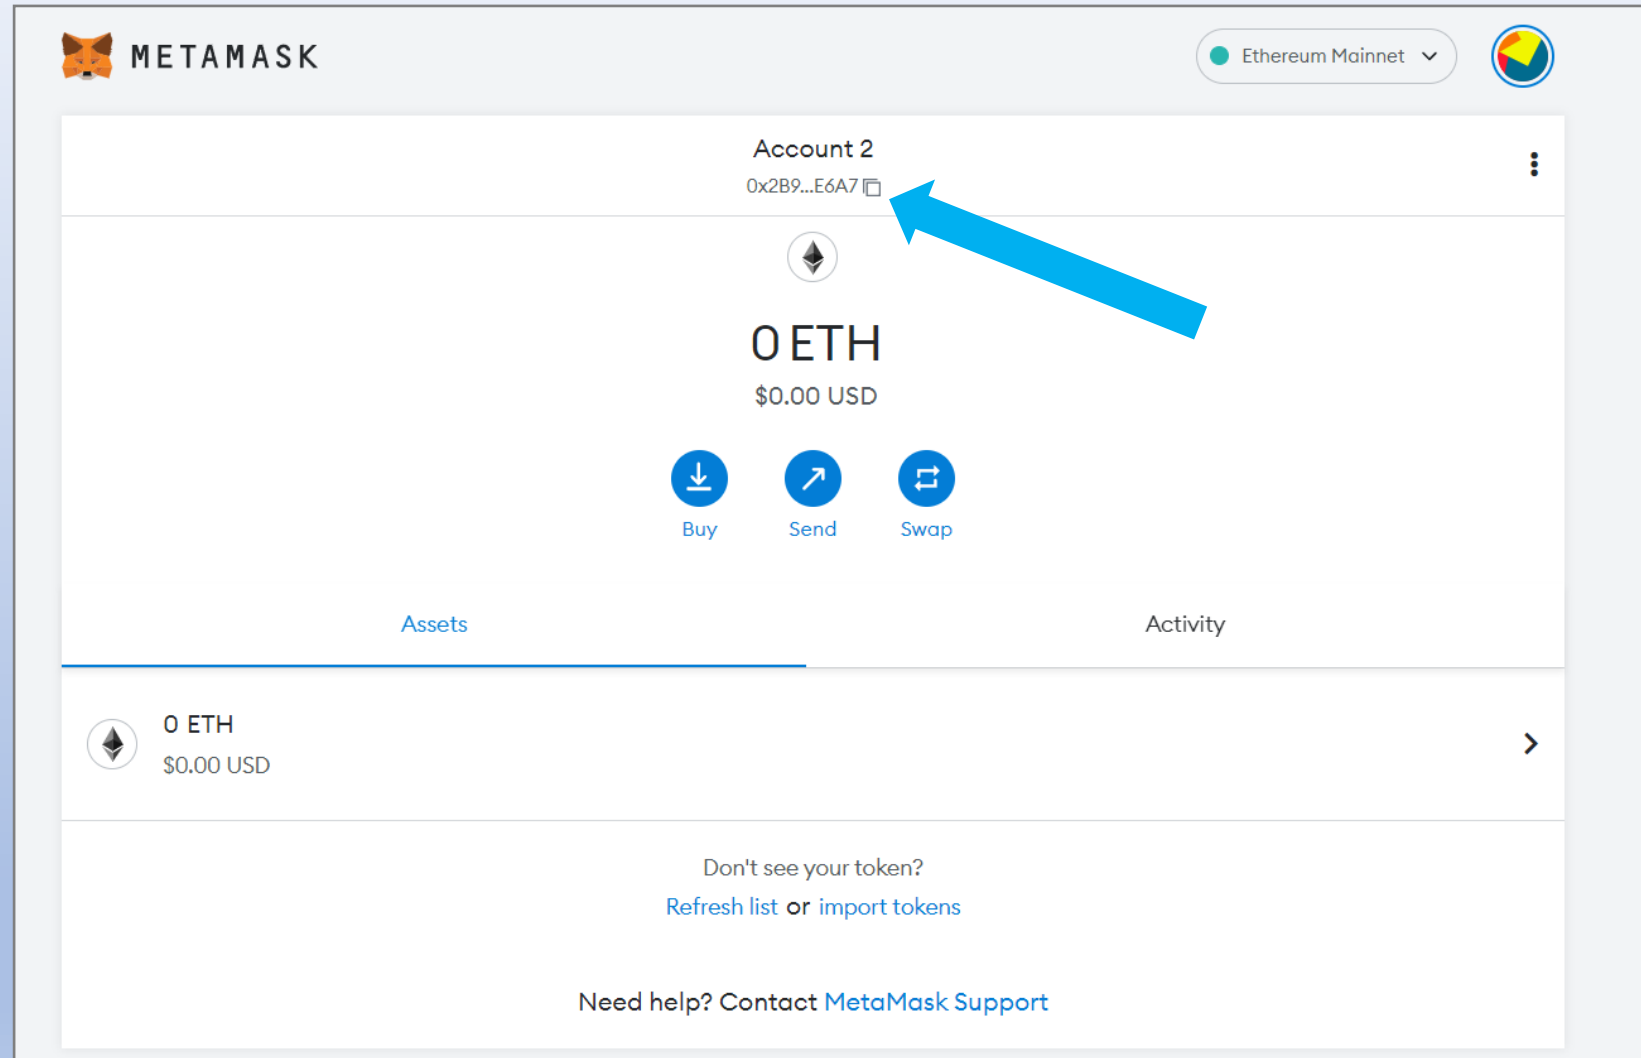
METAMASK

Ethereum Mainnet

Account 2
0x2B9...E6A7

0 ETH
$0.00 USD

Buy
Send
Swap

Assets
Activity

0 ETH
$0.00 USD

Don't see your token?
Refresh list or import tokens

Need help? Contact MetaMask Support